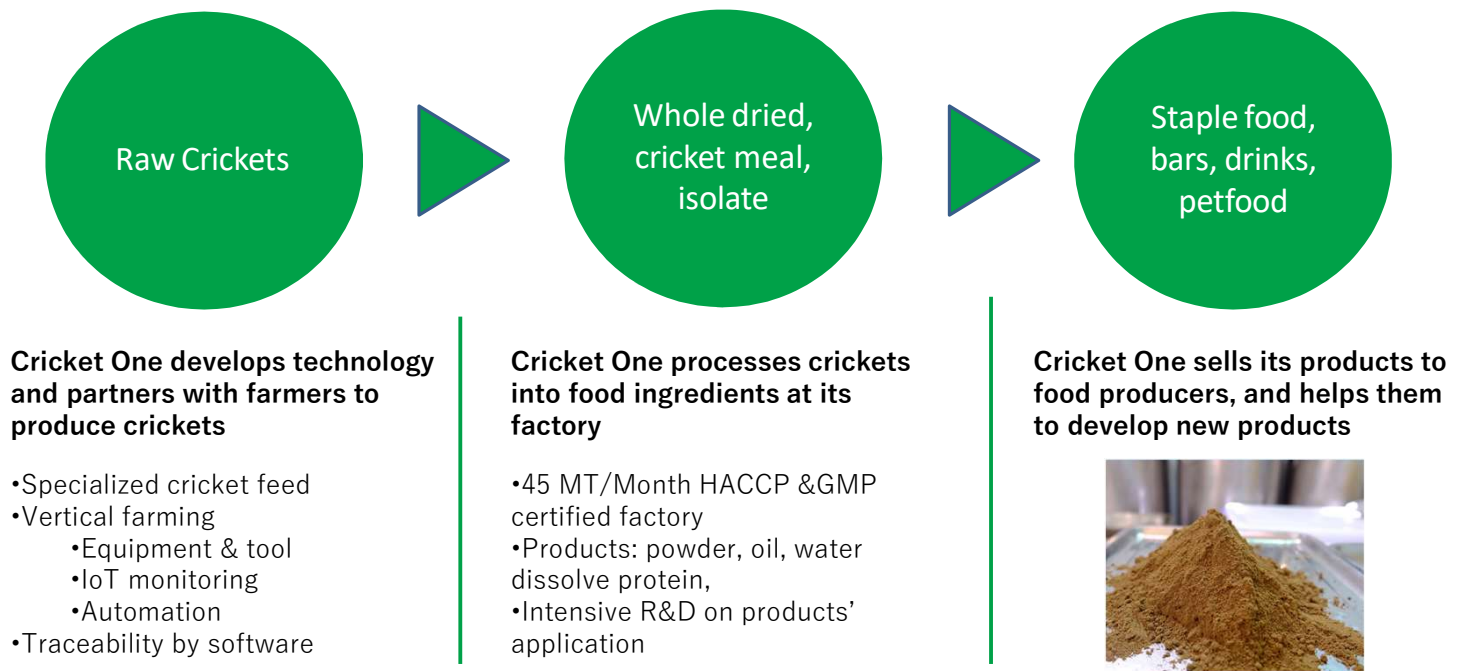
Raw Crickets

Whole dried, cricket meal, isolate

Staple food, bars, drinks, petfood

Cricket One develops technology and partners with farmers to produce crickets

•Specialized cricket feed
•Vertical farming
•Equipment & tool
•IoT monitoring
•Automation
•Traceability by software

Cricket One processes crickets into food ingredients at its factory

•45 MT/Month HACCP &GMP certified factory
•Products: powder, oil, water dissolve protein,
•Intensive R&D on products' application

Cricket One sells its products to food producers, and helps them to develop new products